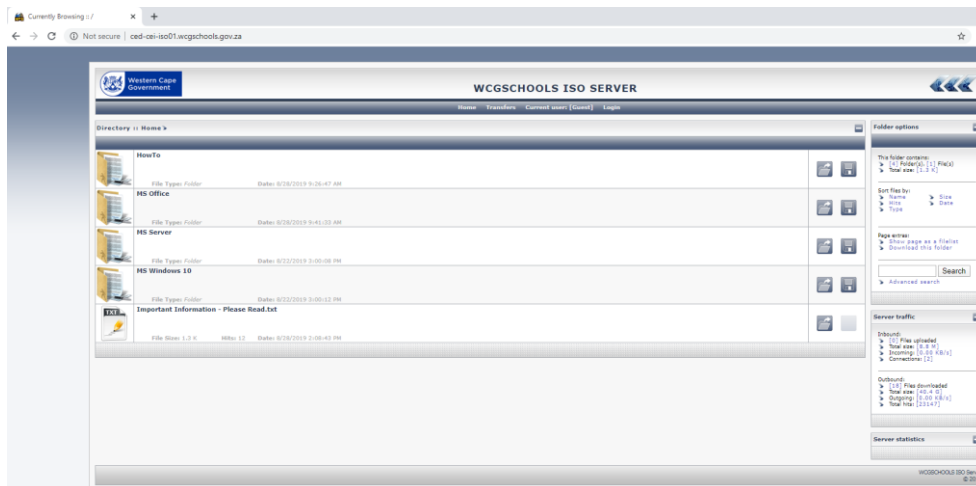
Currently Browsing :: /
Not secure | ced-cei-iso01.wcgschools.gov.za

Western Cape Government
WCGSCHOOLS ISO SERVER

Home Transfers Current user: [Guest] Login

Directory :: Home

HowTo
File Type: Folder Date: 8/28/2019 9:26:47 AM

MS Office
File Type: Folder Date: 8/28/2019 9:41:33 AM

MS Server
File Type: Folder Date: 8/22/2019 3:00:08 PM

MS Windows 10
File Type: Folder Date: 8/22/2019 3:00:12 PM

TXT
Important Information - Please Read.txt
File Size: 1.3 K Hits: 12 Date: 8/28/2019 2:08:43 PM

Folder options

This folder contains:
[4] Folder(s), [1] File(s)
Total size: [1.3 K]

Sort files by:
Name
Hits
Type
Size
Date

Page extras:
Show page as a filelist
Download this folder

Search
Advanced search

Server traffic

Inbound:
[0] Files uploaded
Total size: [0.0 M]
Incoming: [0.00 KB/s]
Connections: [2]

Outbound:
[18] Files downloaded
Total size: [40.4 G]
Outgoing: [0.00 KB/s]
Total hits: [23147]

Server statistics

WCGSCHOOLS ISO Serv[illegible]